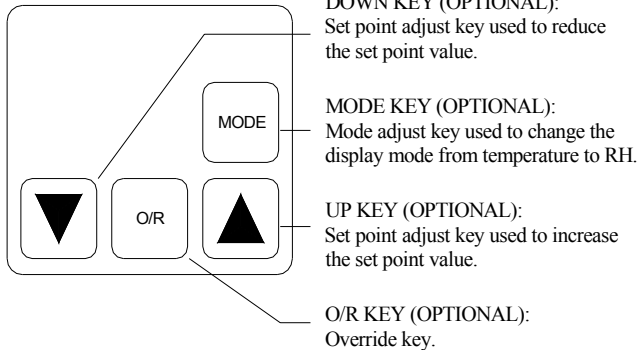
DOWN KEY (OPTIONAL):
Set point adjust key used to reduce the set point value.

MODE

MODE KEY (OPTIONAL):
Mode adjust key used to change the display mode from temperature to RH.

O/R

UP KEY (OPTIONAL):
Set point adjust key used to increase the set point value.

O/R KEY (OPTIONAL):
Override key.